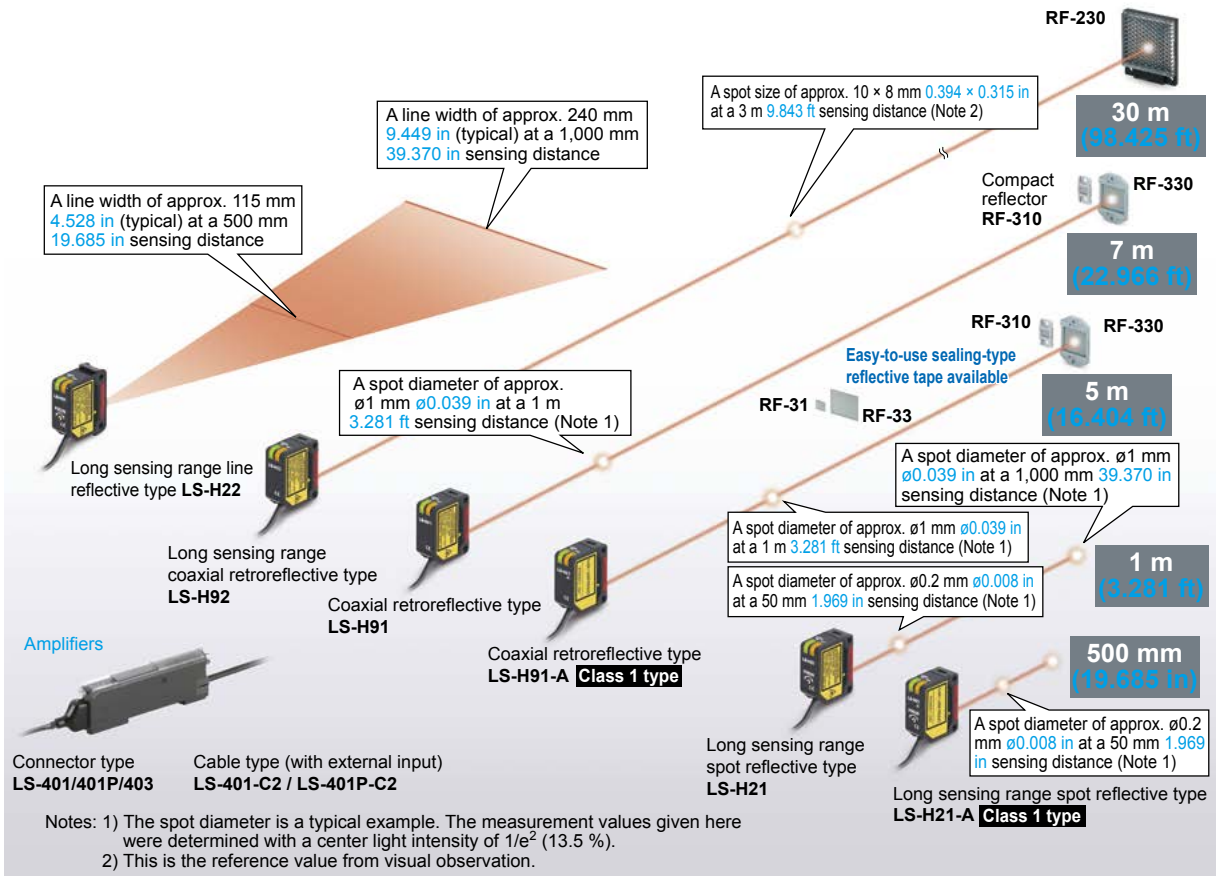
RF-230

A spot size of approx. 10 × 8 mm 0.394 × 0.315 in at a 3 m 9.843 ft sensing distance (Note 2)

30 m (98.425 ft)

A line width of approx. 240 mm 9.449 in (typical) at a 1,000 mm 39.370 in sensing distance

A line width of approx. 115 mm 4.528 in (typical) at a 500 mm 19.685 in sensing distance

Compact reflector RF-310

RF-330

7 m (22.966 ft)

RF-310

RF-330

Easy-to-use sealing-type reflective tape available

5 m (16.404 ft)

RF-31

RF-33

A spot diameter of approx. ø1 mm ø0.039 in at a 1 m 3.281 ft sensing distance (Note 1)

A spot diameter of approx. ø1 mm ø0.039 in at a 1,000 mm 39.370 in sensing distance (Note 1)

Long sensing range line reflective type LS-H22

A spot diameter of approx. ø1 mm ø0.039 in at a 1 m 3.281 ft sensing distance (Note 1)

1 m (3.281 ft)

Long sensing range coaxial retroreflective type LS-H92

A spot diameter of approx. ø0.2 mm ø0.008 in at a 50 mm 1.969 in sensing distance (Note 1)

Coaxial retroreflective type LS-H91

Amplifiers

Coaxial retroreflective type LS-H91-A Class 1 type

500 mm (19.685 in)

Connector type LS-401/401P/403

Cable type (with external input) LS-401-C2 / LS-401P-C2

Long sensing range spot reflective type LS-H21

A spot diameter of approx. ø0.2 mm ø0.008 in at a 50 mm 1.969 in sensing distance (Note 1)

Long sensing range spot reflective type LS-H21-A Class 1 type

Notes: 1) The spot diameter is a typical example. The measurement values given here were determined with a center light intensity of $1/e^2$ (13.5 %).
2) This is the reference value from visual observation.